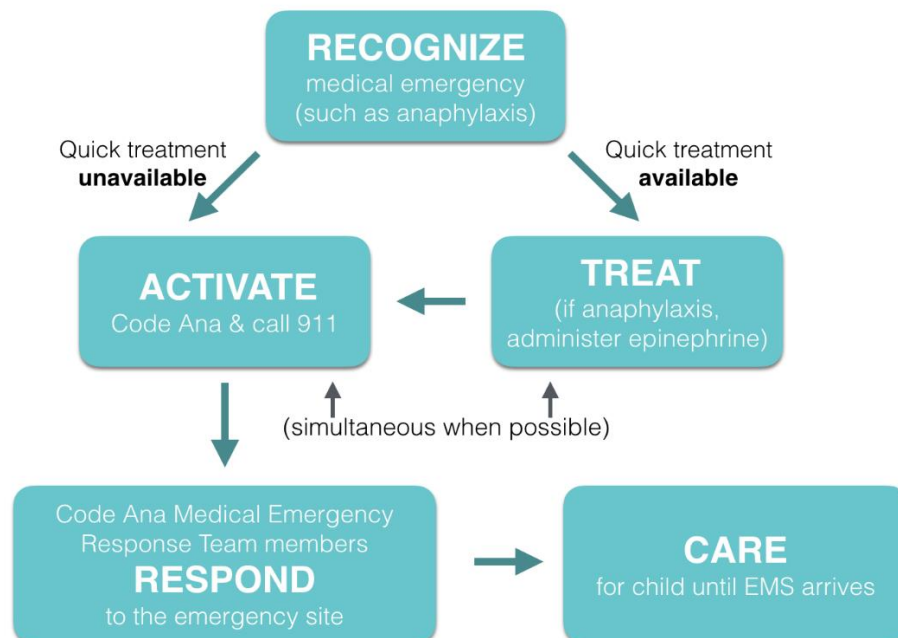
RECOGNIZE
medical emergency
(such as anaphylaxis)

Quick treatment
unavailable

Quick treatment
available

ACTIVATE
Code Ana & call 911

TREAT
(if anaphylaxis,
administer epinephrine)

(simultaneous when possible)

Code Ana Medical Emergency
Response Team members
RESPOND
to the emergency site

CARE
for child until EMS arrives